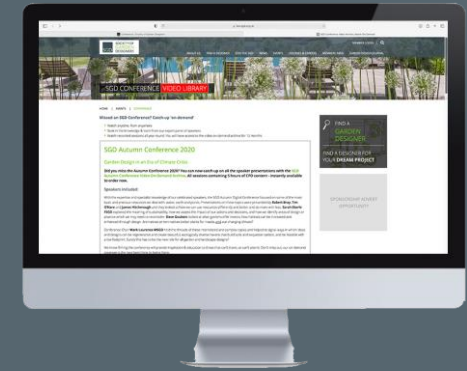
SGD CONFERENCE VIDEO LIBRARY

HOME | EVENTS | CONFERENCE

Missed an SGD Conference? Catch up 'on demand'

SGD Autumn Conference 2020

Garden Design in an Era of Climate Crisis

Speakers included:

FIND A GARDEN DESIGNER

FIND A DESIGNER FOR YOUR DREAM PROJECT

SPONSORSHIP ADVERT OPPORTUNITY

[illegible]